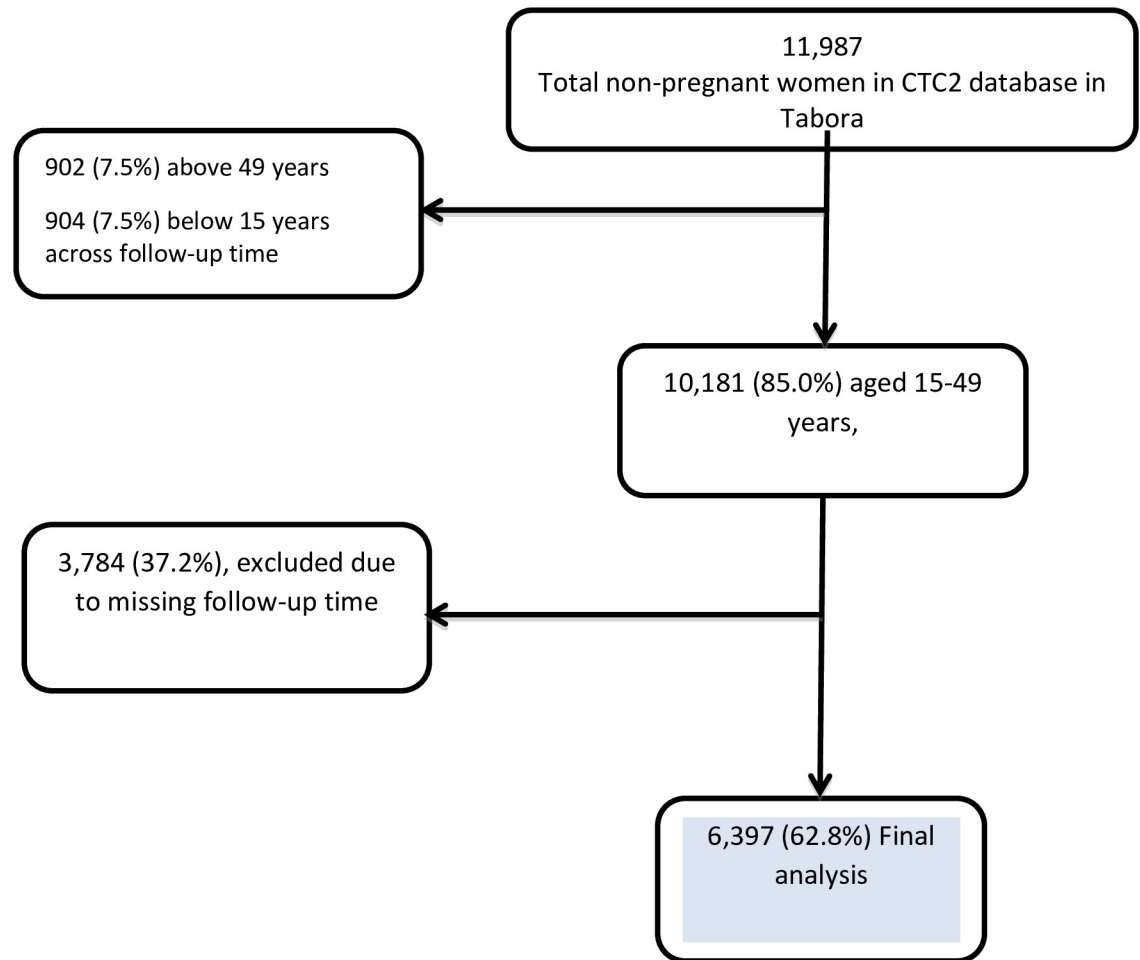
11,987
Total non-pregnant women in CTC2 database in Tabora

902 (7.5%) above 49 years

904 (7.5%) below 15 years across follow-up time

10,181 (85.0%) aged 15-49 years,

3,784 (37.2%), excluded due to missing follow-up time

6,397 (62.8%) Final analysis